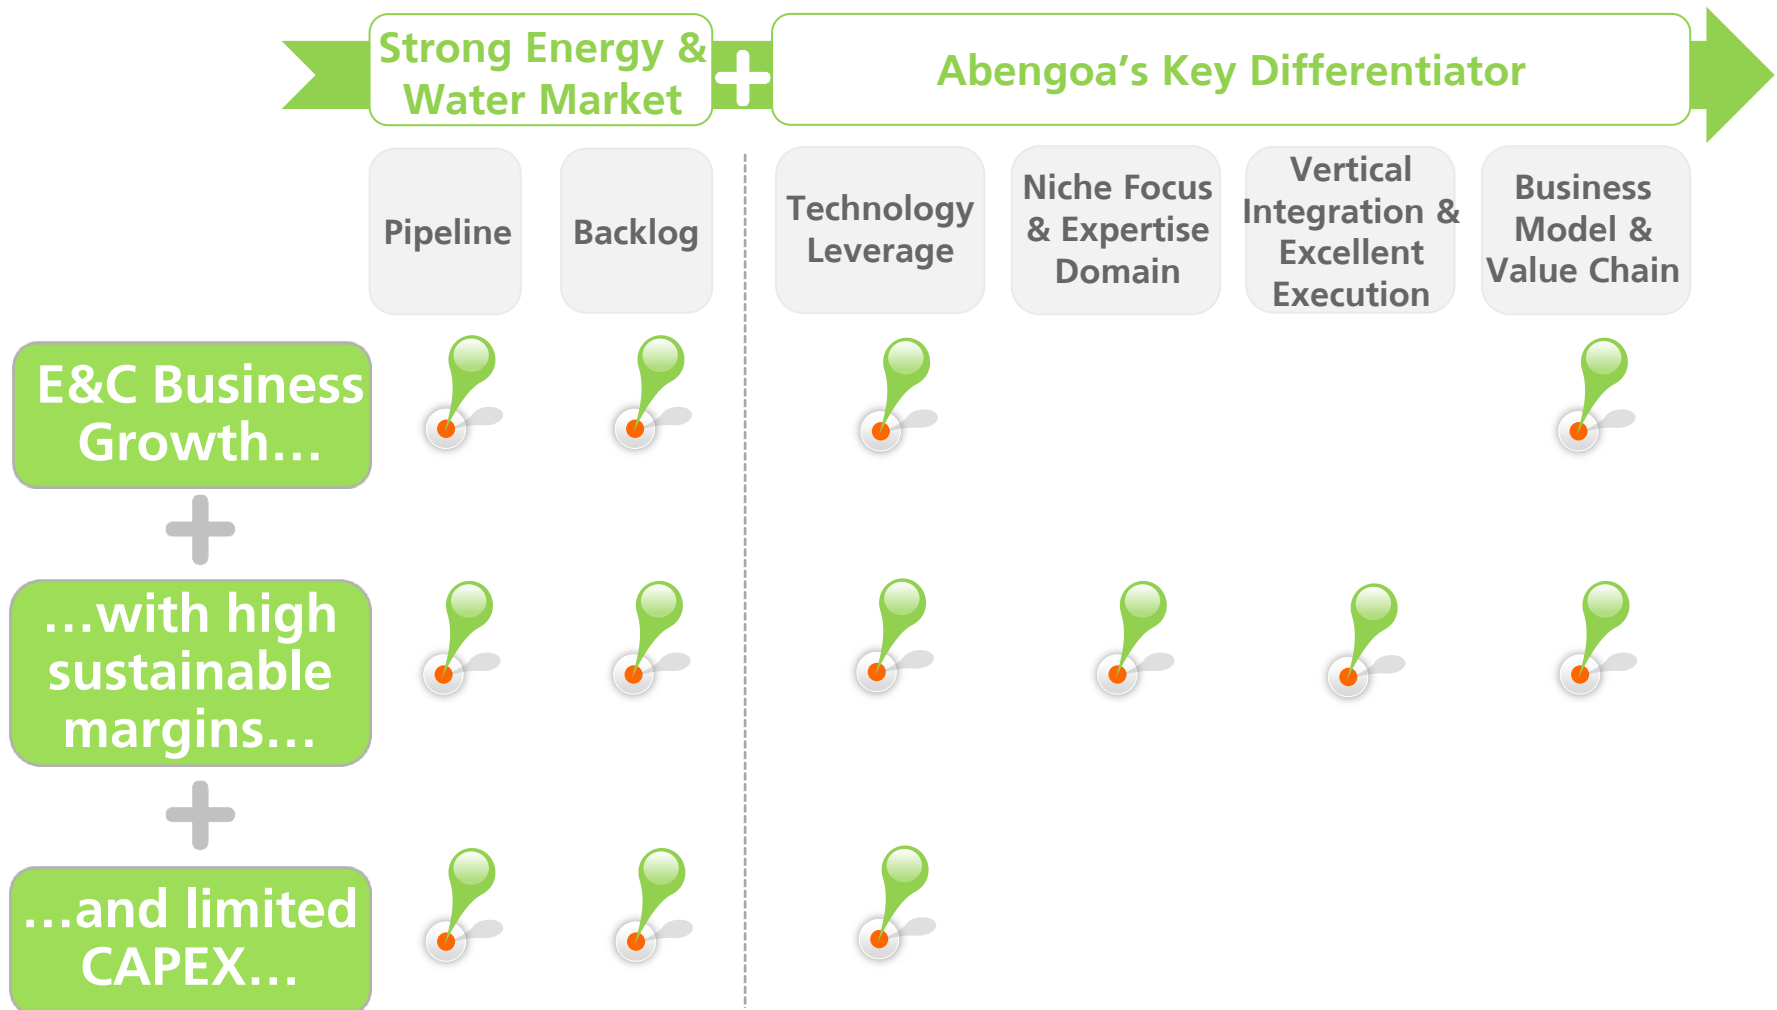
Strong Energy & Water Market

Abengoa's Key Differentiator

| | Pipeline | Backlog | Technology Leverage | Niche Focus & Expertise Domain | Vertical Integration & Excellent Execution | Business Model & Value Chain |
|---|---|---|---|---|---|---|
| E&C Business Growth… | | | | | | |
| …with high sustainable margins… | | | | | | |
| …and limited CAPEX… | | | | | | |